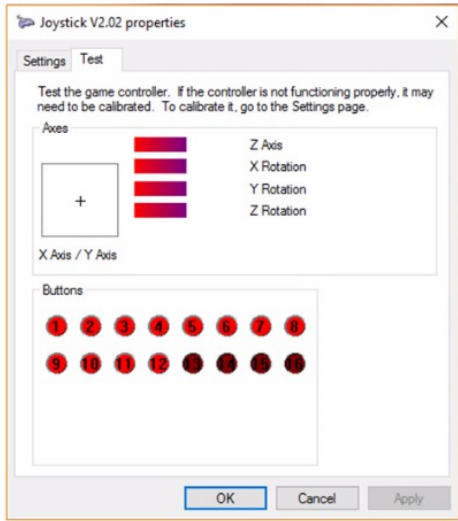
Joystick V2.02 properties

Settings Test

Test the game controller. If the controller is not functioning properly, it may need to be calibrated. To calibrate it, go to the Settings page.

Axes

+

X Axis / Y Axis

Z Axis
X Rotation
Y Rotation
Z Rotation

Buttons

1 2 3 4 5 6 7 8
9 10 11 12 13 14 15 16

OK Cancel Apply